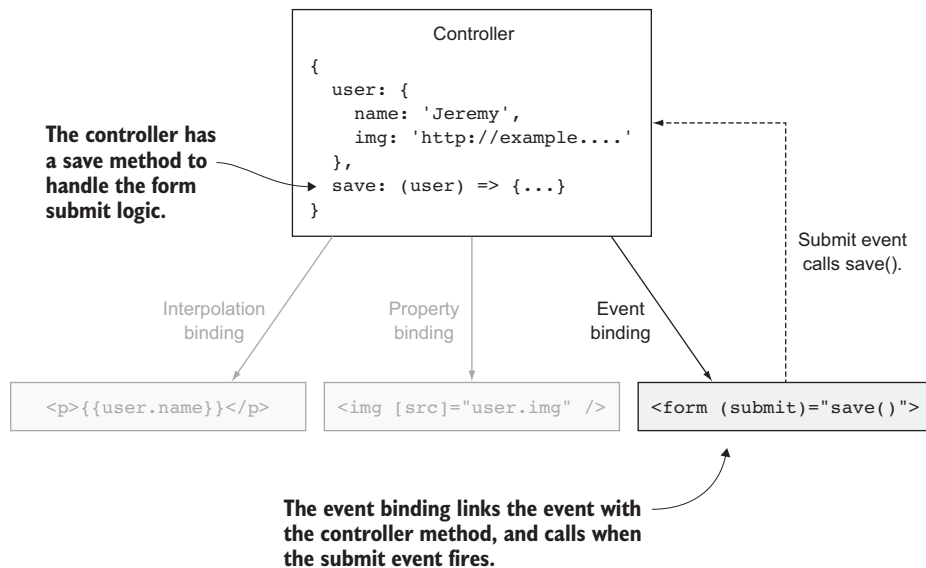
Controller

{
  user: {
    name: 'Jeremy',
    img: 'http://example....'
  },
  save: (user) => {...}
}

The controller has a save method to handle the form submit logic.

Submit event calls save().

Interpolation binding

Property binding

Event binding

<p>{{user.name}}</p>

<img [src]="user.img" />

<form (submit)="save()">

The event binding links the event with the controller method, and calls when the submit event fires.